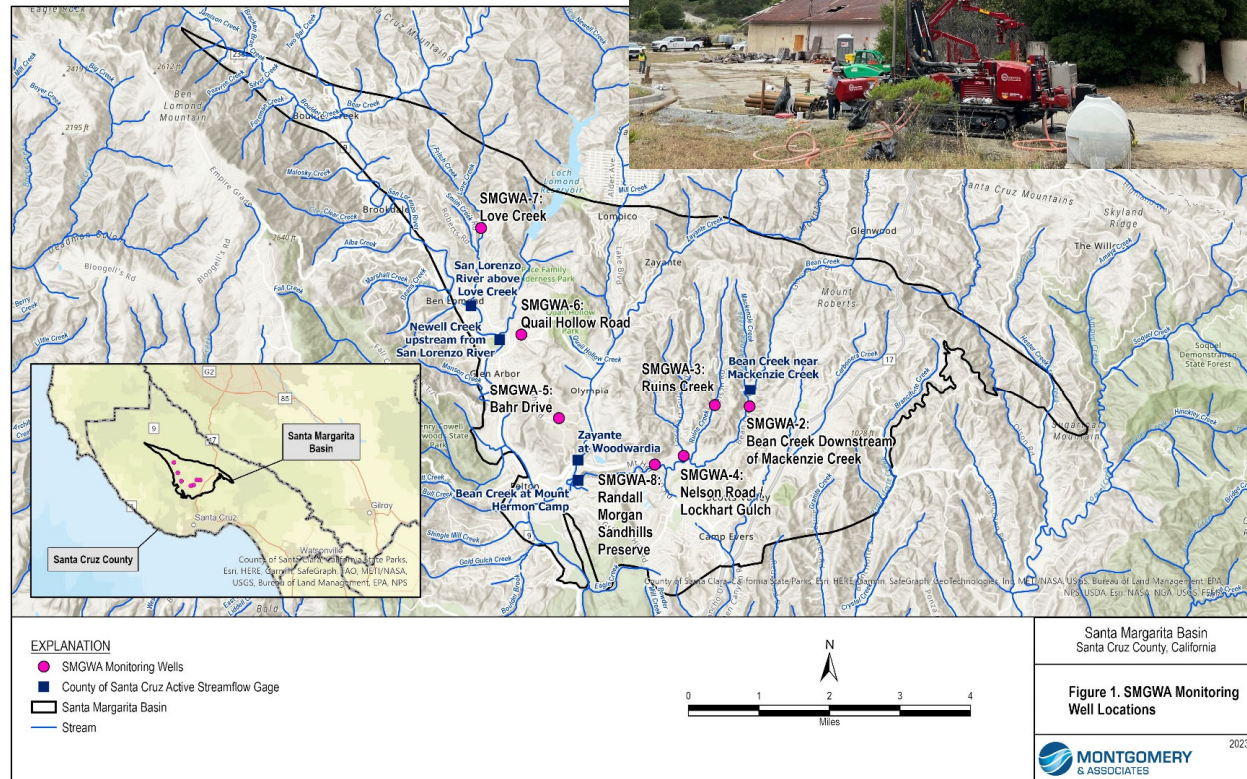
Eagle Creek
Jamison Creek
Cruz Mountains
2612 ft
2419 ft
Ben Lomond Mountain
2195 ft
Boulder Creek
Bear Creek
Lompico Creek
Lake Lomond Reservoir
Mill Creek
Malosky Creek
Empire Grade
Brookdale
Clear Creek
SMGWA-7: Love Creek
Lompico
Zayante Creek
Glenwood
Santa Cruz Mountains
Skyland Ridge
The Willows
Bloogell's Rd
Alba Creek
San Lorenzo River above Love Creek
Zayante
Bean Creek
Marshall Creek
Fall Creek
Ben Lomond
SMGWA-6: Quail Hollow Road
Mount Roberts
Newell Creek upstream from San Lorenzo River
Glen Arbor
Olympia
17
SMGWA-3: Ruins Creek
Bean Creek near Mackenzie Creek
Soquel Demonstration State Forest
SMGWA-5: Bahr Drive
SMGWA-2: Bean Creek Downstream of Mackenzie Creek
Zayante at Woodwardia
Felton
SMGWA-8: Randall Morgan Sandhills Preserve
SMGWA-4: Nelson Road Lockhart Gulch
Bean Creek at Mount Hermon Camp
Scotts Valley
Camp Evers
Shingle Mill Creek
Gold Gulch Creek
Santa Margarita Basin
Santa Cruz
Watsonville
Gilroy
Santa Cruz County
County of Santa Clara, California State Parks, Esri, HERE, Garmin, SafeGraph, FAO, METI/NASA, USGS, Bureau of Land Management, EPA, NPS
County of Santa Clara, California State Parks, Esri, HERE, Garmin, SafeGraph, GeoTechnologies, Inc, METI/NASA, USGS, Bureau of Land Management, EPA, NPS, USDA, Esri, NASA, NGA, USGS, FEMA

EXPLANATION
SMGWA Monitoring Wells
County of Santa Cruz Active Streamflow Gage
Santa Margarita Basin
Stream

N
0 1 2 3 4
Miles

Santa Margarita Basin
Santa Cruz County, California

Figure 1. SMGWA Monitoring Well Locations

MONTGOMERY & ASSOCIATES
2023